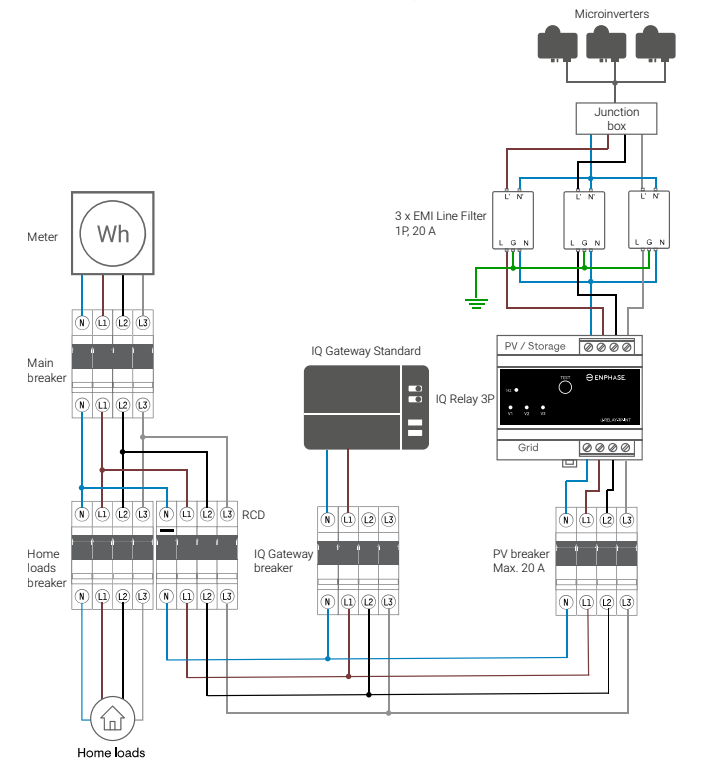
Microinverters

Junction box

3 x EMI Line Filter 1P, 20 A

L' N'
L G N
L' N'
L G N
L' N'
L G N

Meter

Wh

N L1 L2 L3

Main breaker

N L1 L2 L3

IQ Gateway Standard

PV / Storage

ENPHASE

IQ Relay 3P

Grid

N L1 L2 L3 N L1 L2 L3

RCD

Home loads breaker

N L1 L2 L3 N L1 L2 L3

N L1 L2 L3

IQ Gateway breaker

N L1 L2 L3

N L1 L2 L3

PV breaker Max. 20 A

N L1 L2 L3

Home loads